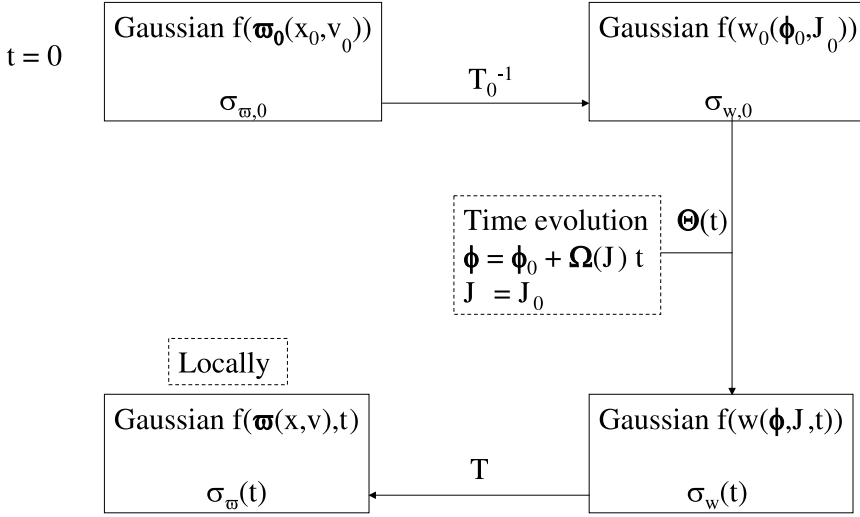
t = 0

Gaussian f($\boldsymbol{\varpi}_0$($x_0$,$v_0$))

$\sigma_{\varpi,0}$

$T_0^{-1}$

Gaussian f($w_0$($\boldsymbol{\phi}_0$,$J_0$))

$\sigma_{w,0}$

Time evolution
$\boldsymbol{\phi} = \boldsymbol{\phi}_0 + \boldsymbol{\Omega}(J)\ t$
$J = J_0$

$\boldsymbol{\Theta}$(t)

Locally

Gaussian f($\boldsymbol{\varpi}$(x,v),t)

$\sigma_{\varpi}$(t)

T

Gaussian f(w($\boldsymbol{\phi}$,J,t))

$\sigma_w$(t)